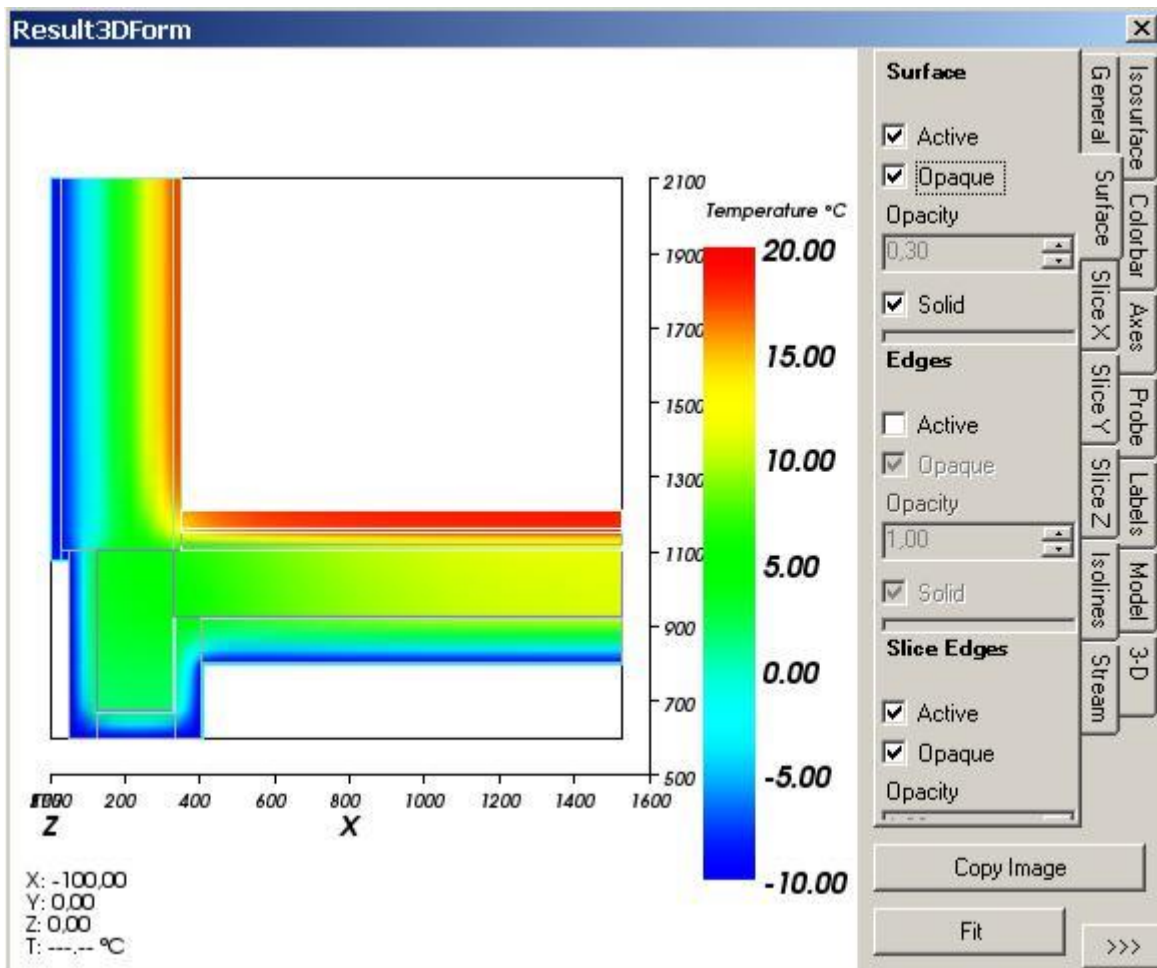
Result3DForm
×

2100
1900
1700
1500
1300
1100
900
700
500

Temperature °C
20.00
15.00
10.00
5.00
0.00
-5.00
-10.00

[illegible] 200 400 600 800 1000 1200 1400 1600
Z X

X: -100,00
Y: 0,00
Z: 0,00
T: ---,-- °C

Surface
Active
Opaque
Opacity
0,30
Solid
Edges
Active
Opaque
Opacity
1,00
Solid
Slice Edges
Active
Opaque
Opacity

General
Surface
Slice X
Slice Y
Slice Z
Isolines
Stream
Isosurface
Colorbar
Axes
Probe
Labels
Model
3-D

Copy Image
Fit
>>>